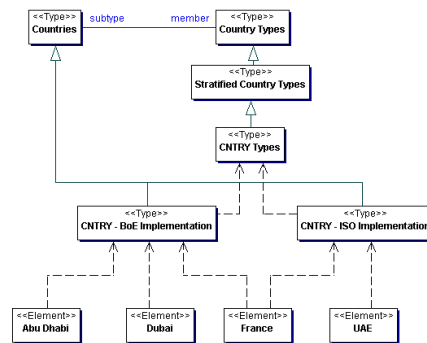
<<Type>>
Countries

subtype

member

<<Type>>
Country Types

<<Type>>
Stratified Country Types

<<Type>>
CNTRY Types

<<Type>>
CNTRY - BoE Implementation

<<Type>>
CNTRY - ISO Implementation

<<Element>>
Abu Dhabi

<<Element>>
Dubai

<<Element>>
France

<<Element>>
UAE